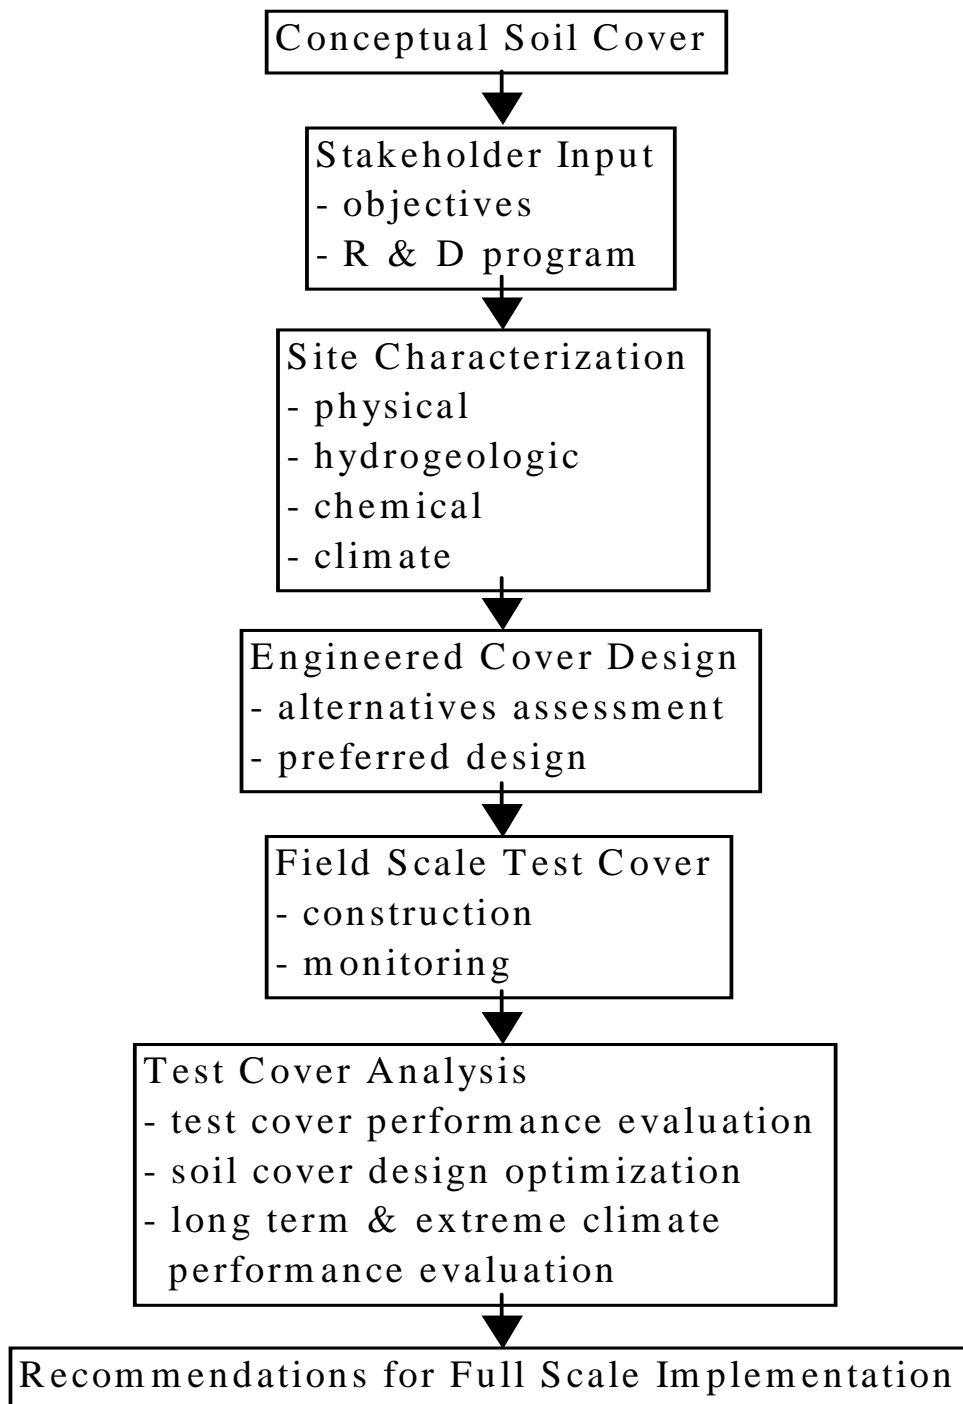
Conceptual Soil Cover

Stakeholder Input
- objectives
- R & D program

Site Characterization
- physical
- hydrogeologic
- chemical
- climate

Engineered Cover Design
- alternatives assessment
- preferred design

Field Scale Test Cover
- construction
- monitoring

Test Cover Analysis
- test cover performance evaluation
- soil cover design optimization
- long term & extreme climate performance evaluation

Recommendations for Full Scale Implementation